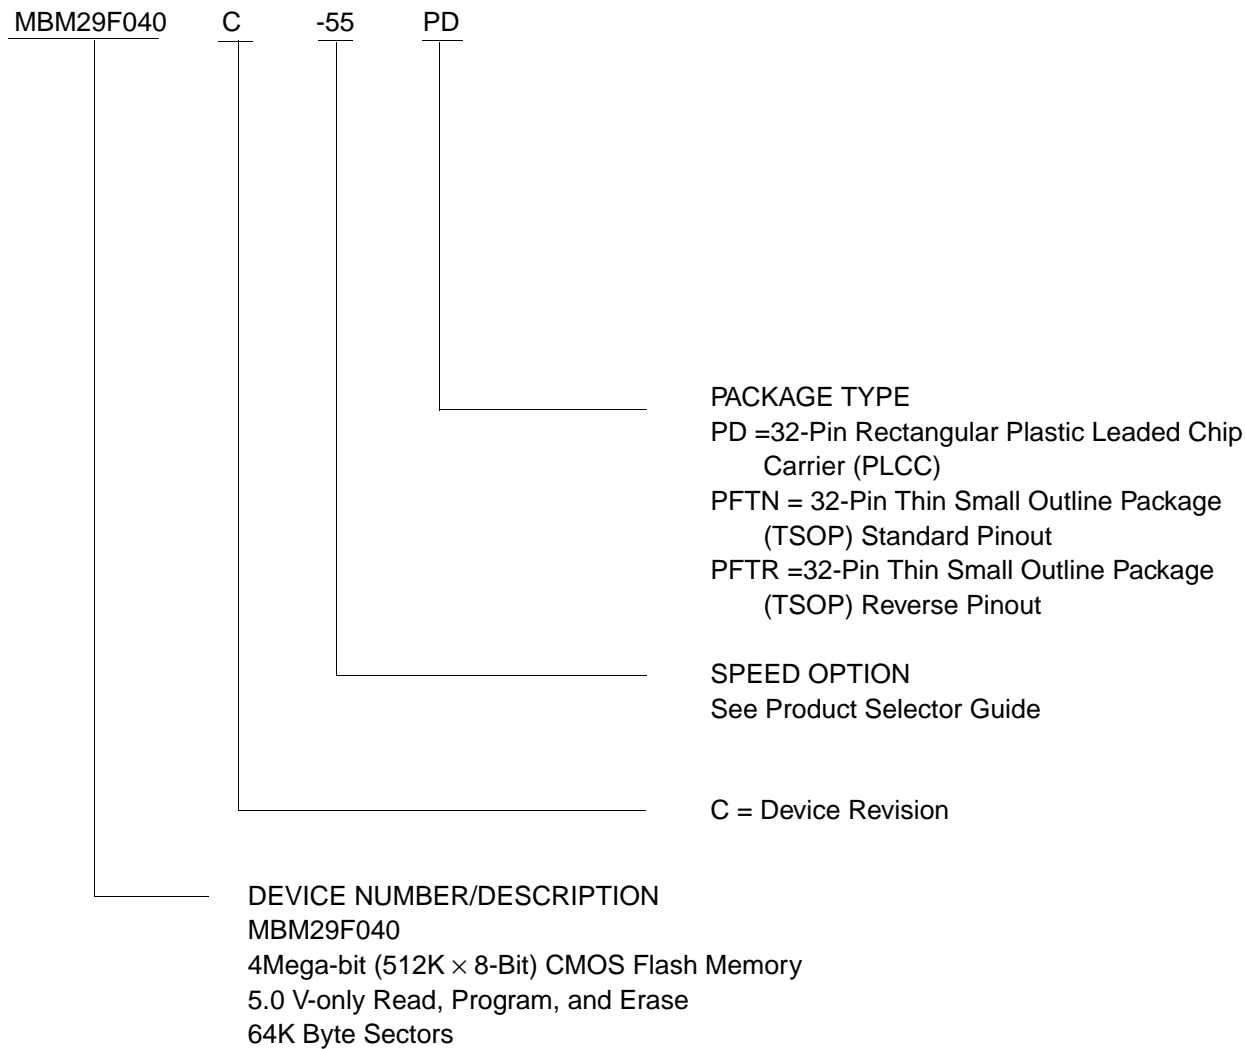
MBM29F040 C -55 PD

PACKAGE TYPE
PD =32-Pin Rectangular Plastic Leaded Chip Carrier (PLCC)
PFTN = 32-Pin Thin Small Outline Package (TSOP) Standard Pinout
PFTR =32-Pin Thin Small Outline Package (TSOP) Reverse Pinout

SPEED OPTION
See Product Selector Guide

C = Device Revision

DEVICE NUMBER/DESCRIPTION
MBM29F040
4Mega-bit (512K $\times$ 8-Bit) CMOS Flash Memory
5.0 V-only Read, Program, and Erase
64K Byte Sectors